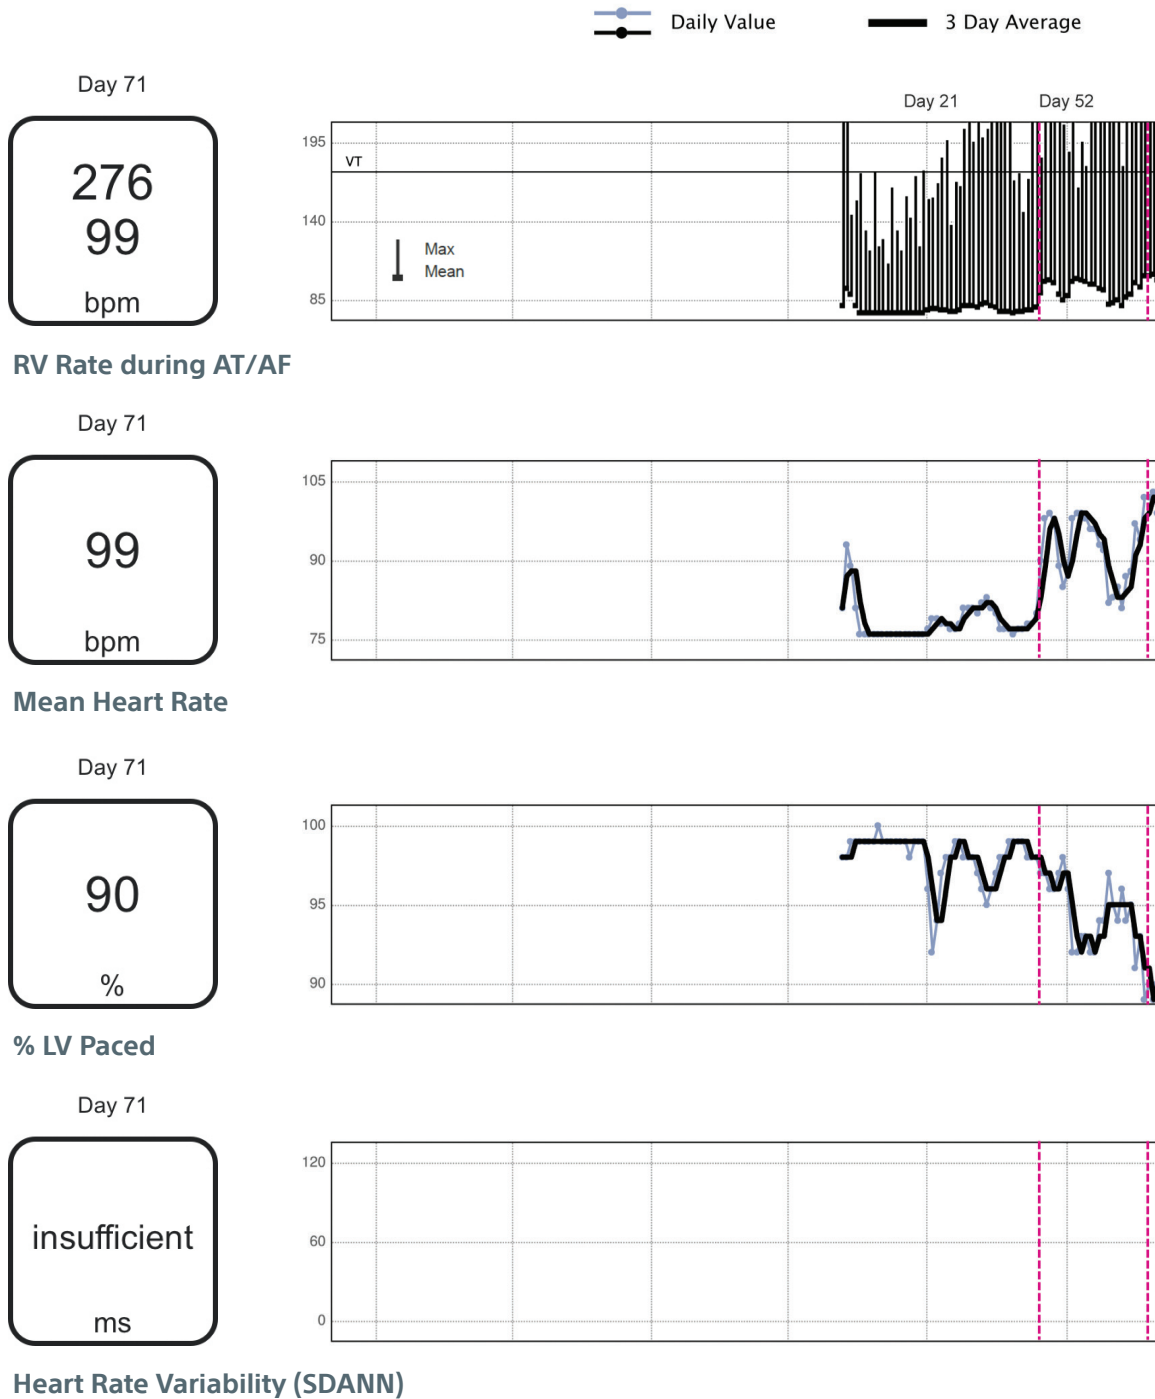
Daily Value
3 Day Average

Day 71
276
99
bpm

Day 21
Day 52
195
VT
140
Max
Mean
85

RV Rate during AT/AF

Day 71
99
bpm

105
90
75

Mean Heart Rate

Day 71
90
%

100
95
90

% LV Paced

Day 71
insufficient
ms

120
60
0

Heart Rate Variability (SDANN)